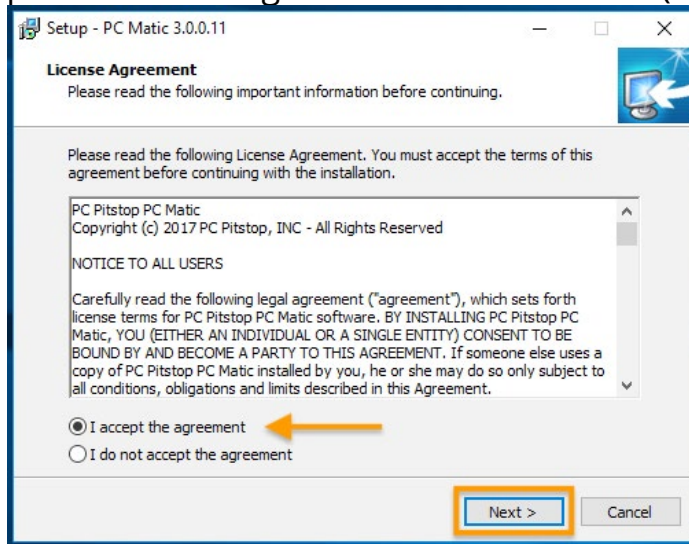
Setup - PC Matic 3.0.0.11

License Agreement
Please read the following important information before continuing.

Please read the following License Agreement. You must accept the terms of this agreement before continuing with the installation.

PC Pitstop PC Matic
Copyright (c) 2017 PC Pitstop, INC - All Rights Reserved

NOTICE TO ALL USERS

Carefully read the following legal agreement ("agreement"), which sets forth license terms for PC Pitstop PC Matic software. BY INSTALLING PC Pitstop PC Matic, YOU (EITHER AN INDIVIDUAL OR A SINGLE ENTITY) CONSENT TO BE BOUND BY AND BECOME A PARTY TO THIS AGREEMENT. If someone else uses a copy of PC Pitstop PC Matic installed by you, he or she may do so only subject to all conditions, obligations and limits described in this Agreement.

I accept the agreement
I do not accept the agreement

Next >
Cancel